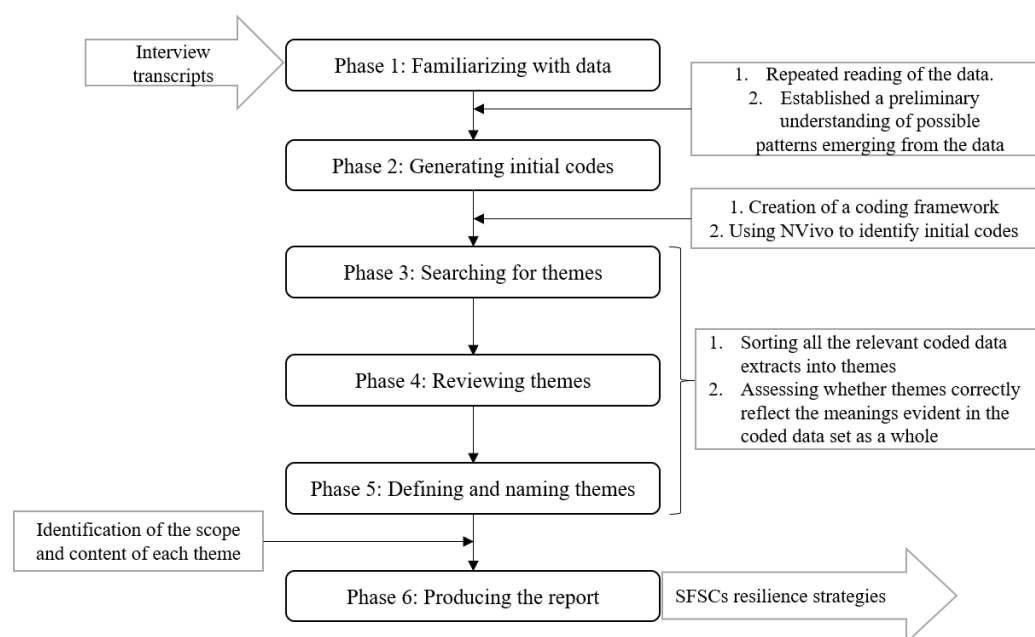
Interview transcripts

Phase 1: Familiarizing with data

1. Repeated reading of the data.
2. Established a preliminary understanding of possible patterns emerging from the data

Phase 2: Generating initial codes

1. Creation of a coding framework
2. Using NVivo to identify initial codes

Phase 3: Searching for themes

Phase 4: Reviewing themes

Phase 5: Defining and naming themes

1. Sorting all the relevant coded data extracts into themes
2. Assessing whether themes correctly reflect the meanings evident in the coded data set as a whole

Identification of the scope and content of each theme

Phase 6: Producing the report

SFSCs resilience strategies